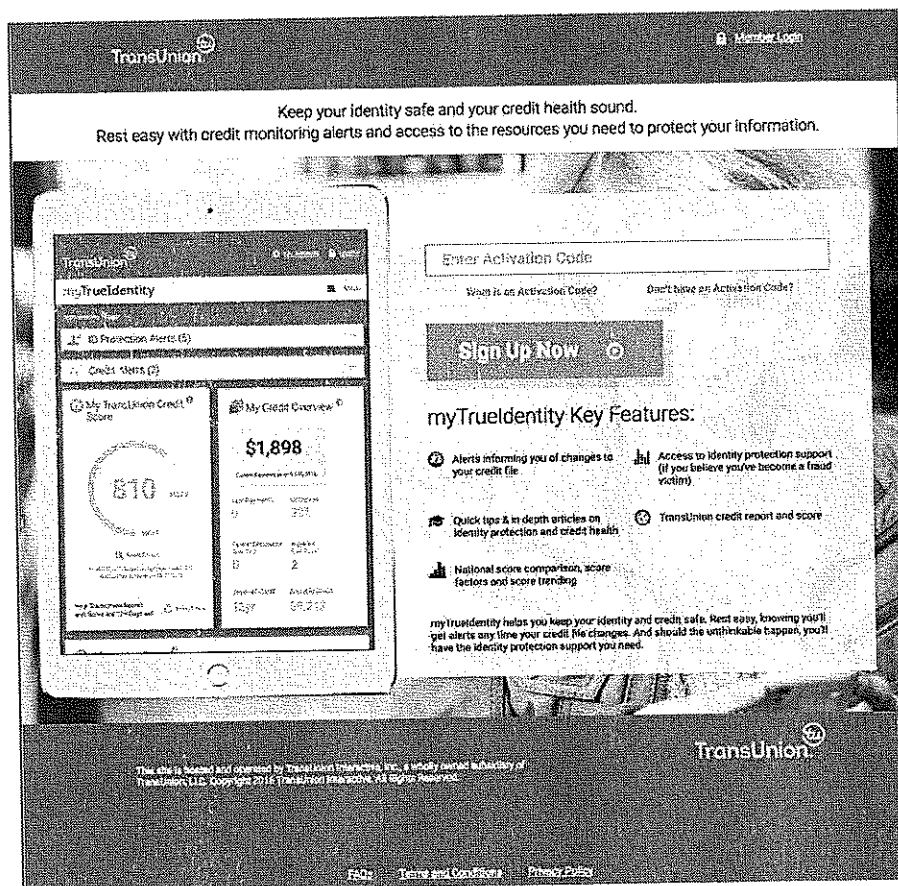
TransUnion

Member Login

Keep your identity safe and your credit health sound.
Rest easy with credit monitoring alerts and access to the resources you need to protect your information.

TransUnion

myTrueIdentity

ID Protection Alerts (5)

Credit Alerts (3)

My TransUnion Credit Score

810

My Credit Overview

$1,898

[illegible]

Enter Activation Code

What is an Activation Code?

Don't have an Activation Code?

Sign Up Now

myTrueIdentity Key Features:

Alerts informing you of changes to your credit file

Access to identity protection support (if you believe you've become a fraud victim)

Quick tips & in depth articles on identity protection and credit health

TransUnion credit report and score

National score comparison, score factors and score trending

myTrueIdentity helps you keep your identity and credit safe. Rest easy, knowing you'll get alerts any time your credit file changes. And should the unthinkable happen, you'll have the identity protection support you need.

This site is hosted and operated by TransUnion Interactive, Inc., a wholly owned subsidiary of TransUnion, LLC. Copyright 2016 TransUnion Interactive. All Rights Reserved.

TransUnion

FAQs Terms and Conditions Privacy Policy